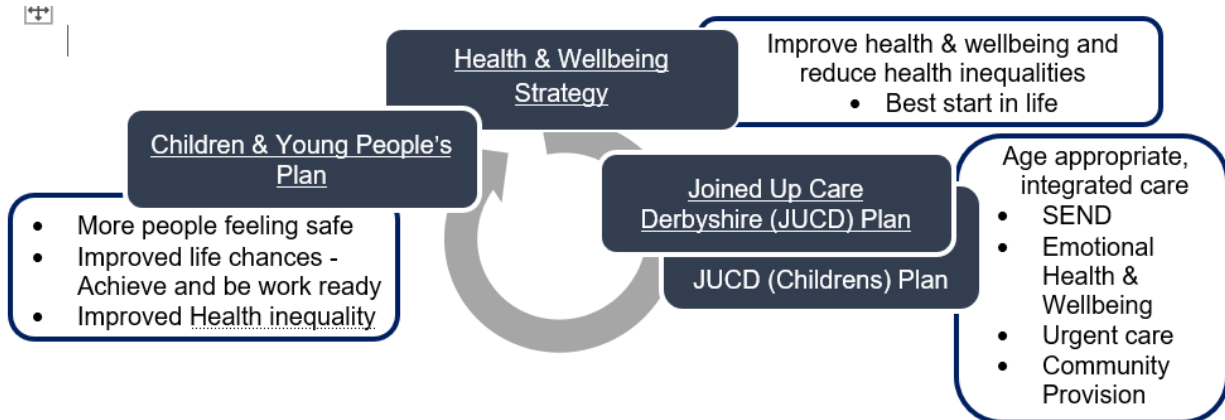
Health & Wellbeing Strategy

Improve health & wellbeing and reduce health inequalities
- Best start in life

Children & Young People's Plan

- More people feeling safe
- Improved life chances - Achieve and be work ready
- Improved Health inequality

Joined Up Care Derbyshire (JUCD) Plan

JUCD (Childrens) Plan

Age appropriate, integrated care
- SEND
- Emotional Health & Wellbeing
- Urgent care
- Community Provision